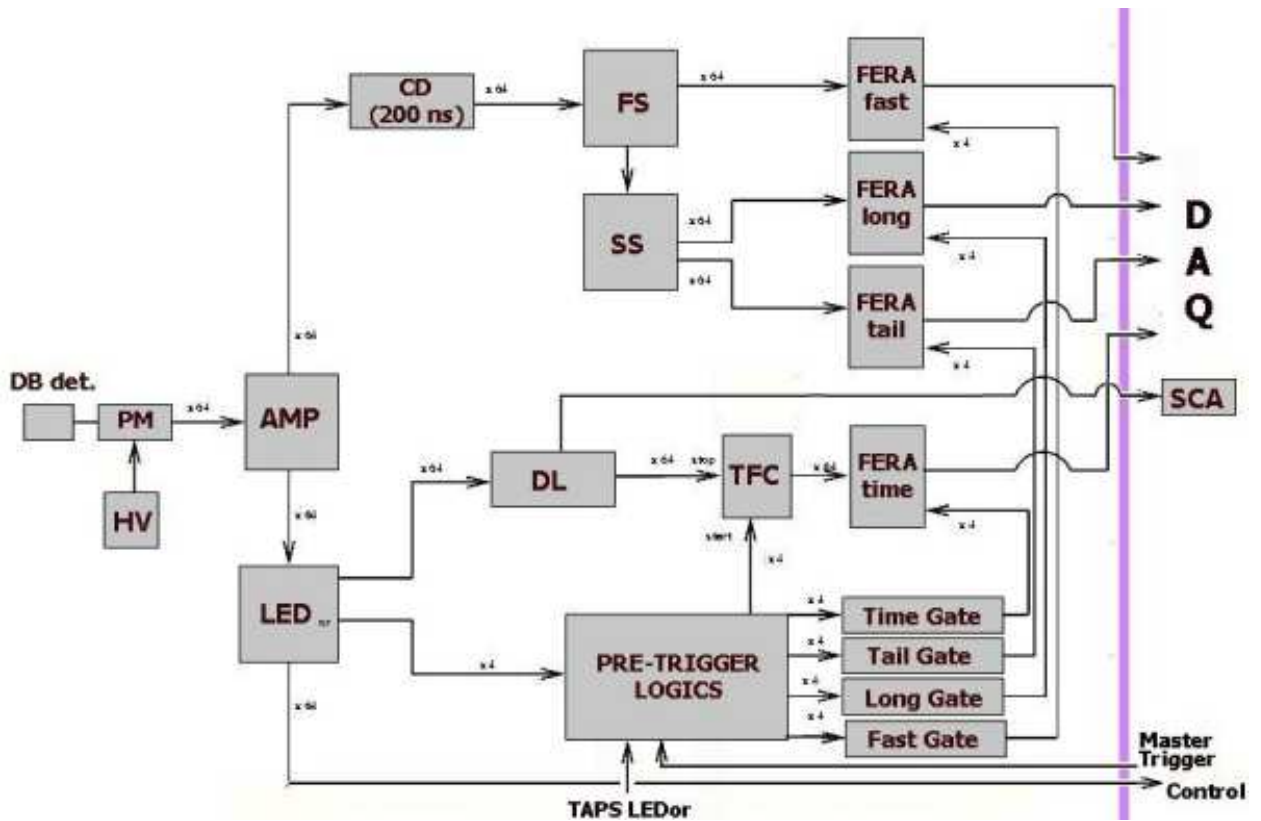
CD (200 ns)
x 64
FS
x 64
FERA fast
x 4
SS
x 64
FERA long
x 4
x 64
FERA tail
x 4
D
A
Q
x 64
DB det.
PM
x 64
AMP
HV
SCA
x 64
DL
x 64
stop
TFC
x 64
FERA time
x 4
x 64
start
x 4
LED
x 4
Time Gate
x 4
Tail Gate
x 4
PRE-TRIGGER LOGICS
x 4
Long Gate
x 4
x 64
Fast Gate
Master Trigger
Control
TAPS LEDor